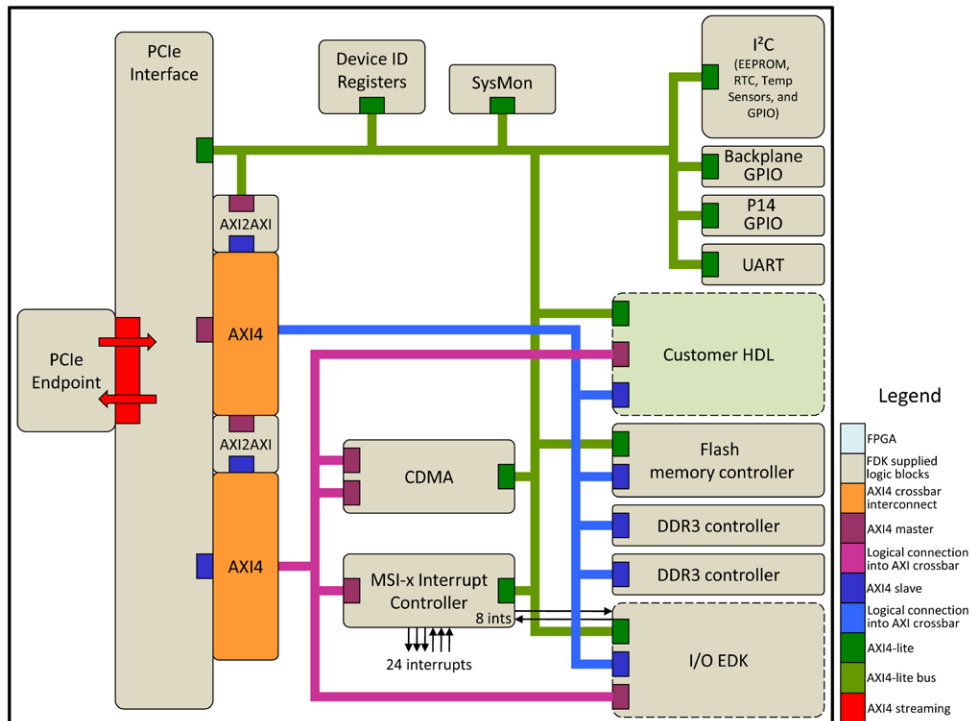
PCIe Interface

Device ID Registers

SysMon

I²C (EEPROM, RTC, Temp Sensors, and GPIO)

Backplane GPIO

P14 GPIO

UART

AXI2AXI

AXI4

PCIe Endpoint

Customer HDL

AXI2AXI

CDMA

Flash memory controller

DDR3 controller

AXI4

MSI-x Interrupt Controller

DDR3 controller

8 ints

24 interrupts

I/O EDK

Legend

FPGA

FDK supplied logic blocks

AXI4 crossbar interconnect

AXI4 master

Logical connection into AXI crossbar

AXI4 slave

Logical connection into AXI crossbar

AXI4-lite

AXI4-lite bus

AXI4 streaming